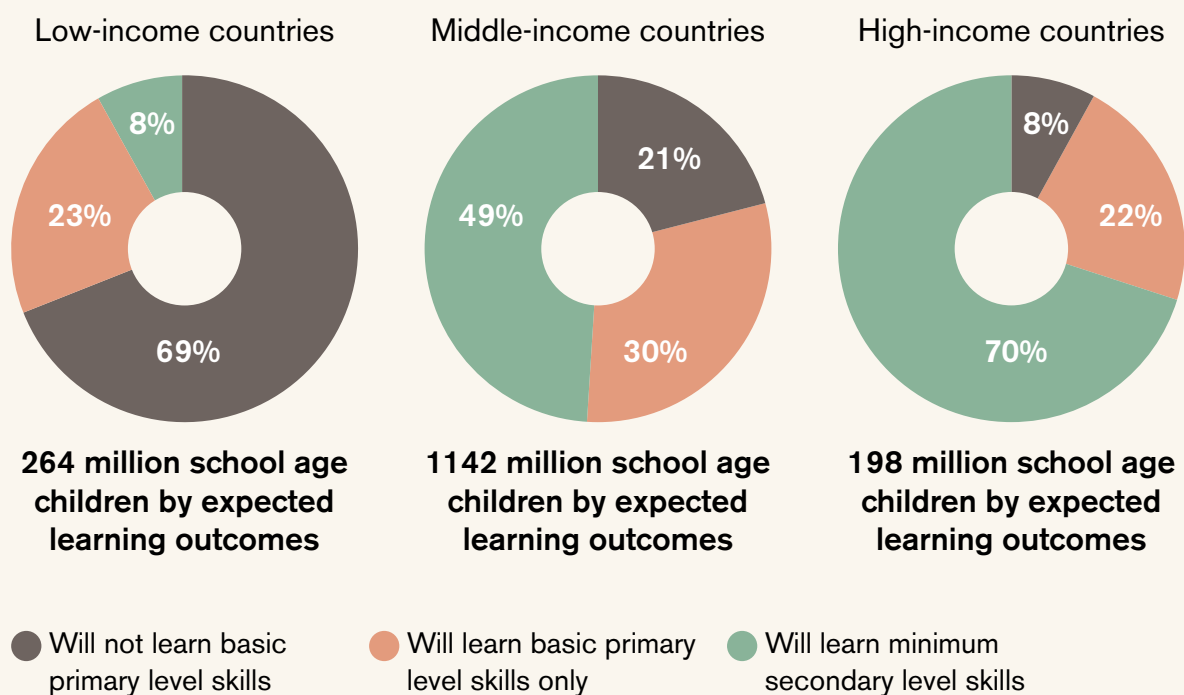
Low-income countries

8%
23%
69%

264 million school age children by expected learning outcomes

Middle-income countries

21%
49%
30%

1142 million school age children by expected learning outcomes

High-income countries

8%
22%
70%

198 million school age children by expected learning outcomes

Will not learn basic primary level skills

Will learn basic primary level skills only

Will learn minimum secondary level skills